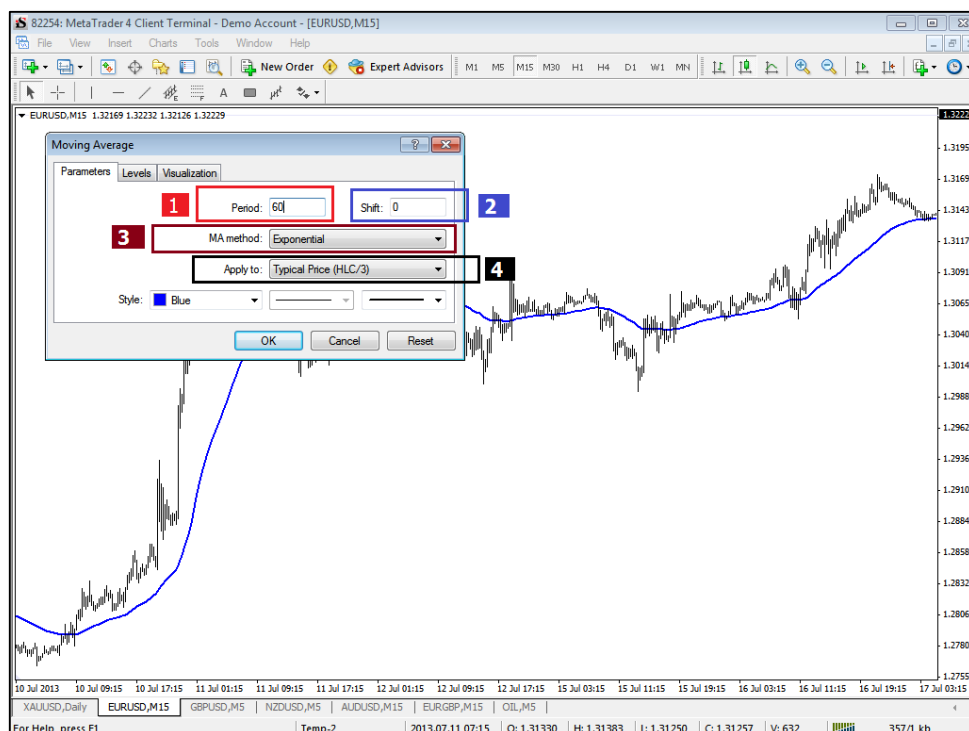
82254: MetaTrader 4 Client Terminal - Demo Account - [EURUSD,M15]

File View Insert Charts Tools Window Help

New Order Expert Advisors M1 M5 M15 M30 H1 H4 D1 W1 MN

EURUSD,M15 1.32169 1.32232 1.32126 1.32229

Moving Average

Parameters Levels Visualization

1 Period: 60

2 Shift: 0

3 MA method: Exponential

4 Apply to: Typical Price (HLC/3)

Style: Blue

OK Cancel Reset

1.3222
1.3195
1.3169
1.3143
1.3117
1.3091
1.3065
1.3040
1.3014
1.2988
1.2962
1.2936
1.2910
1.2884
1.2858
1.2832
1.2806
1.2780
1.2755

10 Jul 2013 10 Jul 09:15 10 Jul 17:15 11 Jul 01:15 11 Jul 09:15 11 Jul 17:15 12 Jul 01:15 12 Jul 09:15 12 Jul 17:15 15 Jul 03:15 15 Jul 11:15 15 Jul 19:15 16 Jul 03:15 16 Jul 11:15 16 Jul 19:15 17 Jul 03:15

XAUUSD,Daily EURUSD,M15 GBPUSD,M5 NZDUSD,M5 AUDUSD,M15 EURGBP,M15 OIL,M5

For Help, press F1 Temp-2 2013.07.11 07:15 O: 1.31330 H: 1.31383 L: 1.31250 C: 1.31257 V: 632 357/1 kb